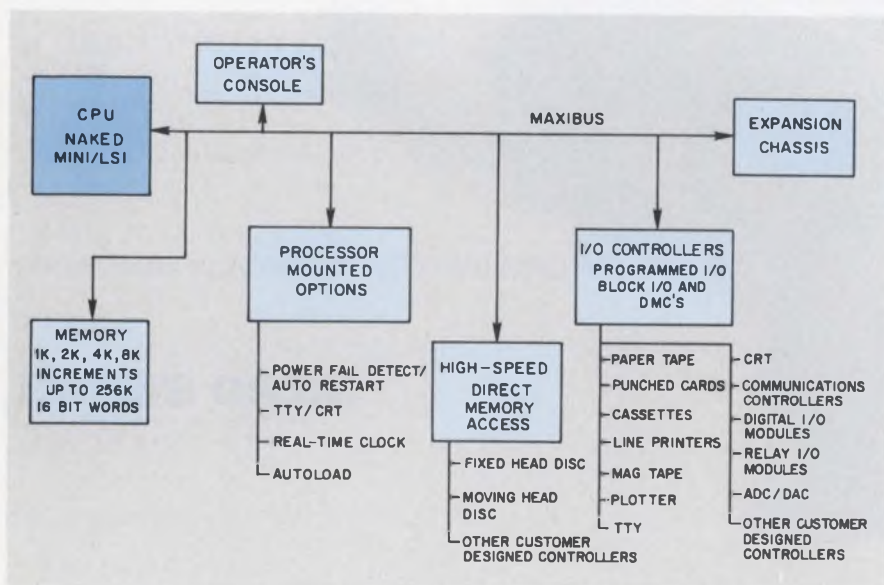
OPERATOR'S CONSOLE

CPU NAKED MINI/LSI

MAXIBUS

EXPANSION CHASSIS

MEMORY 1K, 2K, 4K, 8K INCREMENTS UP TO 256K 16 BIT WORDS

PROCESSOR MOUNTED OPTIONS

POWER FAIL DETECT/ AUTO RESTART

TTY/CRT

REAL-TIME CLOCK

AUTOLOAD

HIGH-SPEED DIRECT MEMORY ACCESS

FIXED HEAD DISC

MOVING HEAD DISC

OTHER CUSTOMER DESIGNED CONTROLLERS

I/O CONTROLLERS PROGRAMMED I/O BLOCK I/O AND DMC'S

PAPER TAPE

PUNCHED CARDS

CASSETTES

LINE PRINTERS

MAG TAPE

PLOTTER

TTY

CRT

COMMUNICATIONS CONTROLLERS

DIGITAL I/O MODULES

RELAY I/O MODULES

ADC/DAC

OTHER CUSTOMER DESIGNED CONTROLLERS